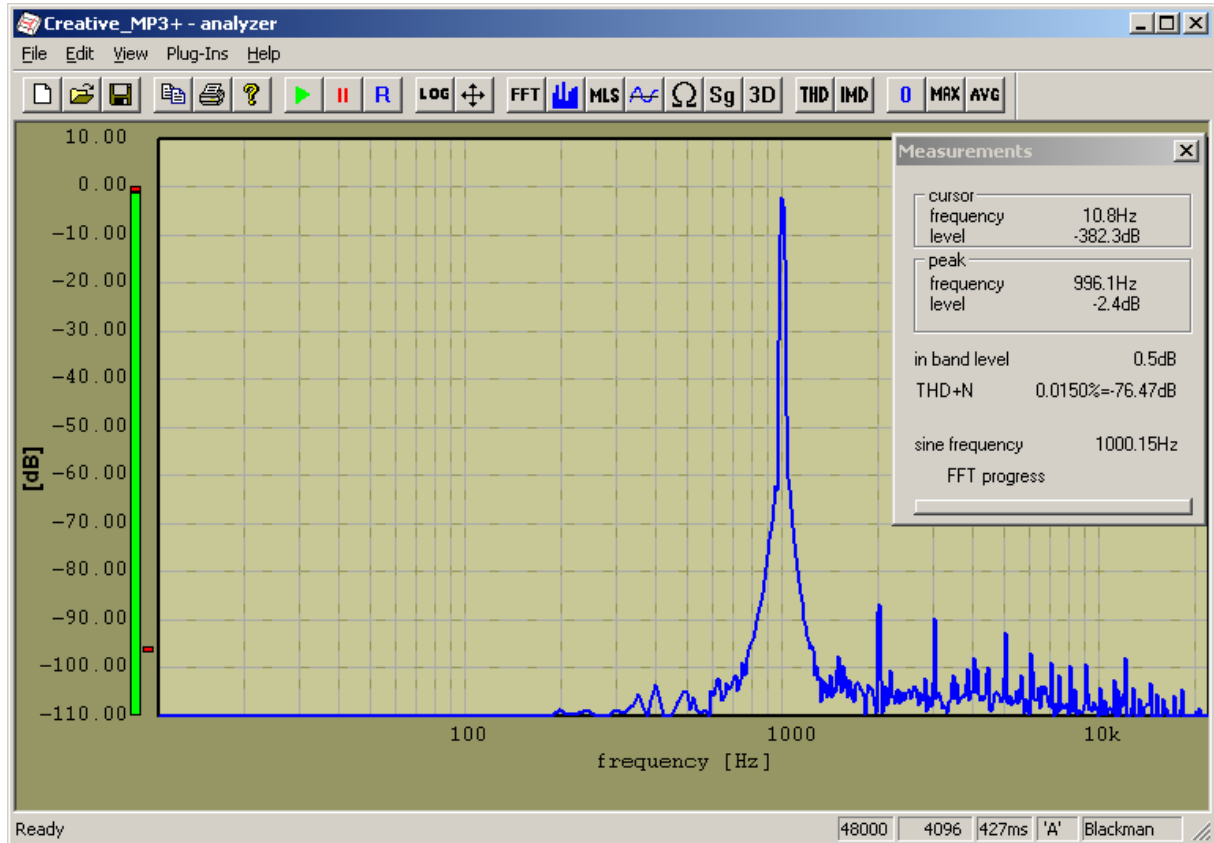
Creative_MP3+ - analyzer

File Edit View Plug-Ins Help

LOG FFT MLS Ω Sg 3D THD IMD 0 MAX AVG

10.00
0.00
-10.00
-20.00
-30.00
-40.00
-50.00
-60.00
-70.00
-80.00
-90.00
-100.00
-110.00

[dB]

100 1000 10k

frequency [Hz]

Measurements

cursor
frequency 10.8Hz
level -382.3dB

peak
frequency 996.1Hz
level -2.4dB

in band level 0.5dB
THD+N 0.0150%=-76.47dB

sine frequency 1000.15Hz
FFT progress

Ready | 48000 | 4096 | 427ms | 'A' | Blackman